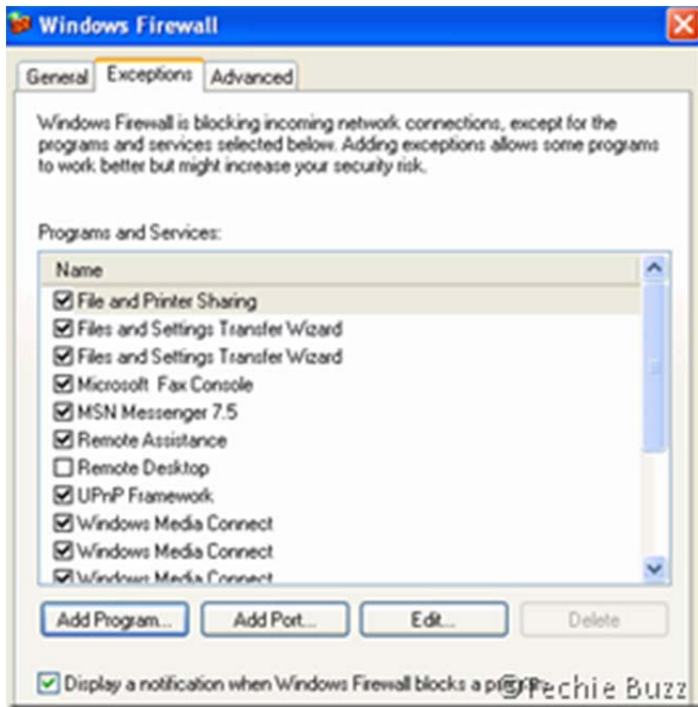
Windows Firewall

General | Exceptions | Advanced

Windows Firewall is blocking incoming network connections, except for the programs and services selected below. Adding exceptions allows some programs to work better but might increase your security risk.

Programs and Services:

Name
File and Printer Sharing
Files and Settings Transfer Wizard
Files and Settings Transfer Wizard
Microsoft Fax Console
MSN Messenger 7.5
Remote Assistance
Remote Desktop
UPnP Framework
Windows Media Connect
Windows Media Connect
Windows Media Connect

Add Program... | Add Port... | Edit... | Delete

Display a notification when Windows Firewall blocks a pr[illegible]

©Techie Buzz